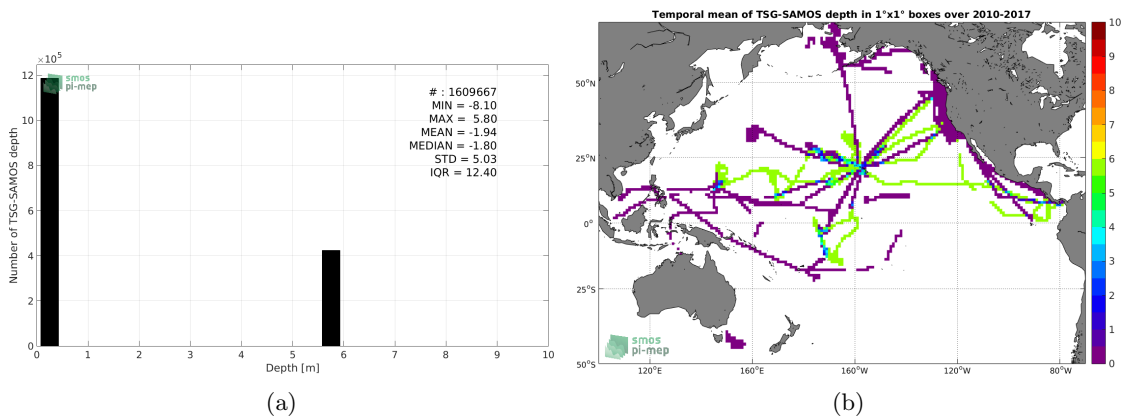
$\times 10^5$
12
10
8
6
4
2
0
Number of TSG-SAMOS depth
smos
pi-mep
# : 1609667
MIN = -8.10
MAX = 5.80
MEAN = -1.94
MEDIAN = -1.80
STD = 5.03
IQR = 12.40
0 1 2 3 4 5 6 7 8 9 10
Depth [m]
(a)

Temporal mean of TSG-SAMOS depth in 1°x1° boxes over 2010-2017
50°N
25°N
0°
25°S
50°S
120°E 160°E 160°W 120°W 80°W
smos
pi-mep
10
9
8
7
6
5
4
3
2
1
0
(b)